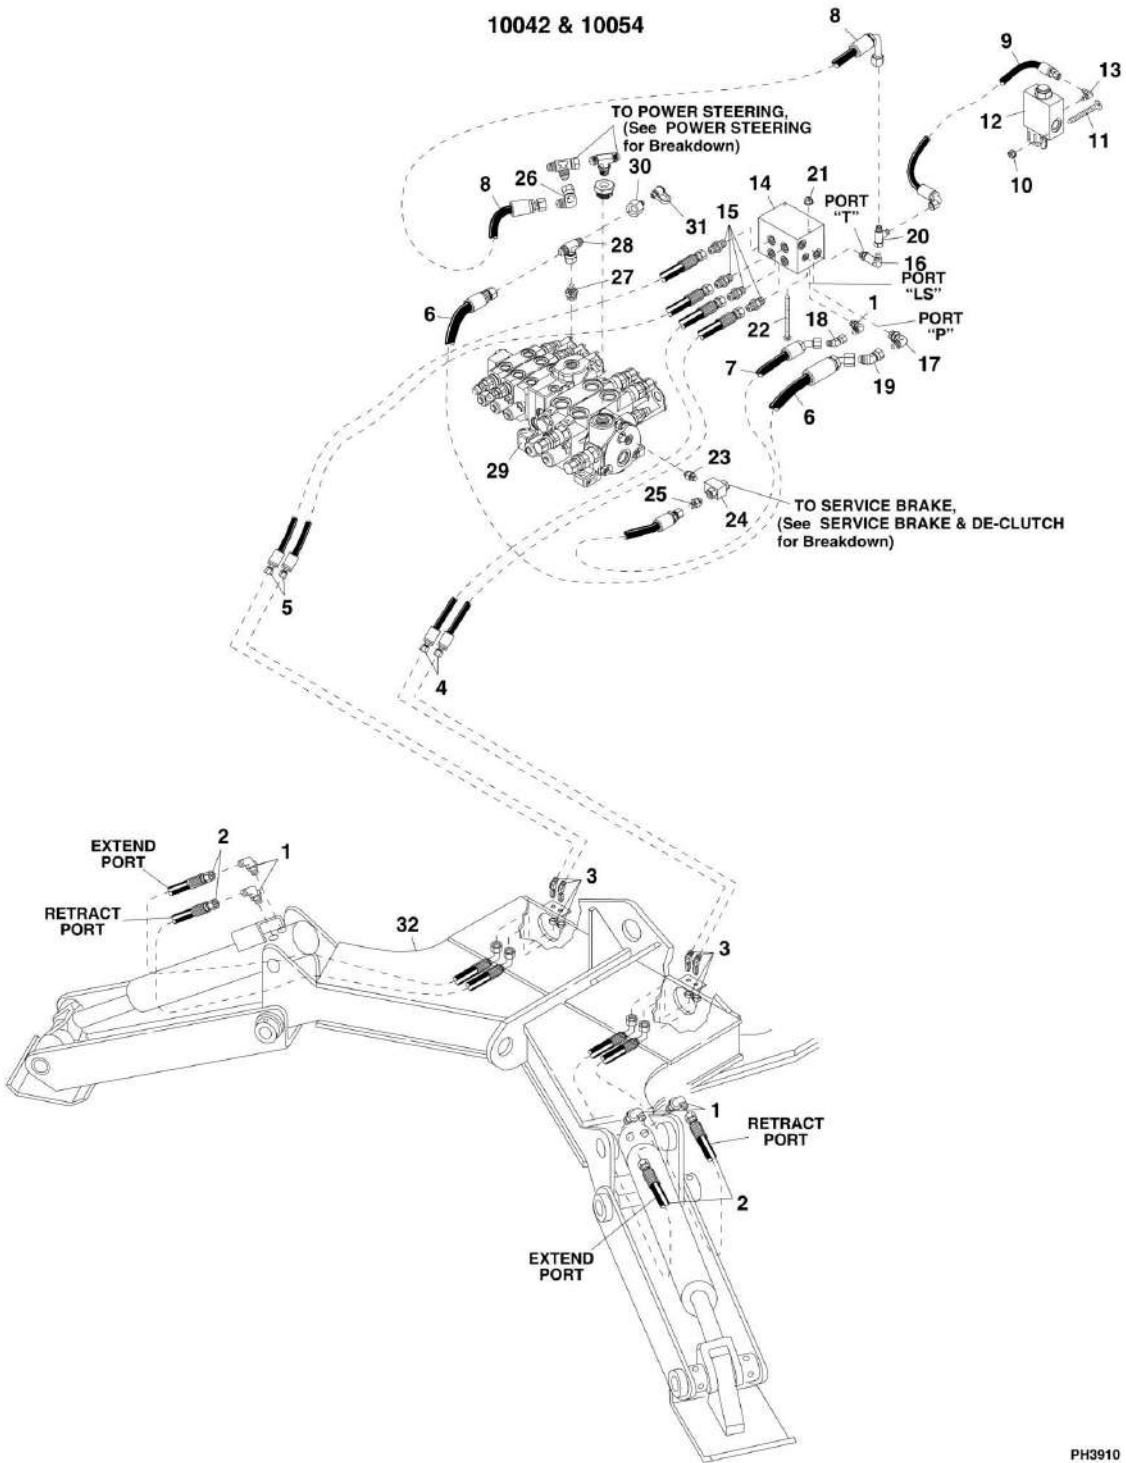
10042 & 10054

8

9

13

12

11

10

TO POWER STEERING,
(See POWER STEERING
for Breakdown)

8

26

30

31

15

14

21

PORT
"T"

20

16

PORT
"LS"

28

27

6

1

22

18

PORT
"P"

17

7

19

6

29

23

25

24

TO SERVICE BRAKE,
(See SERVICE BRAKE & DE-CLUTCH
for Breakdown)

5

4

EXTEND
PORT

2

1

RETRACT
PORT

32

3

3

1

RETRACT
PORT

2

EXTEND
PORT

PH3910